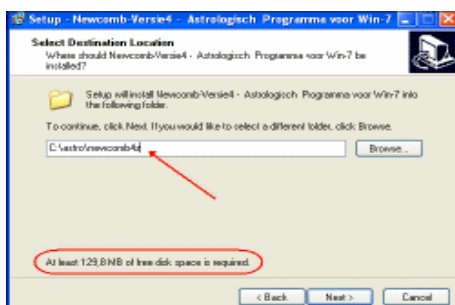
Setup - Newcomb-Versie4 - Astrologisch Programma voor Win-7

Select Destination Location
Where should Newcomb-Versie4 - Astrologisch Programma voor Win-7 be installed?

Setup will install Newcomb-Versie4 - Astrologisch Programma voor Win-7 into the following folder.

To continue, click Next. If you would like to select a different folder, click Browse.

C:\astro\newcomb4\

Browse...

At least 129,8 MB of free disk space is required.

< Back
Next >
Cancel